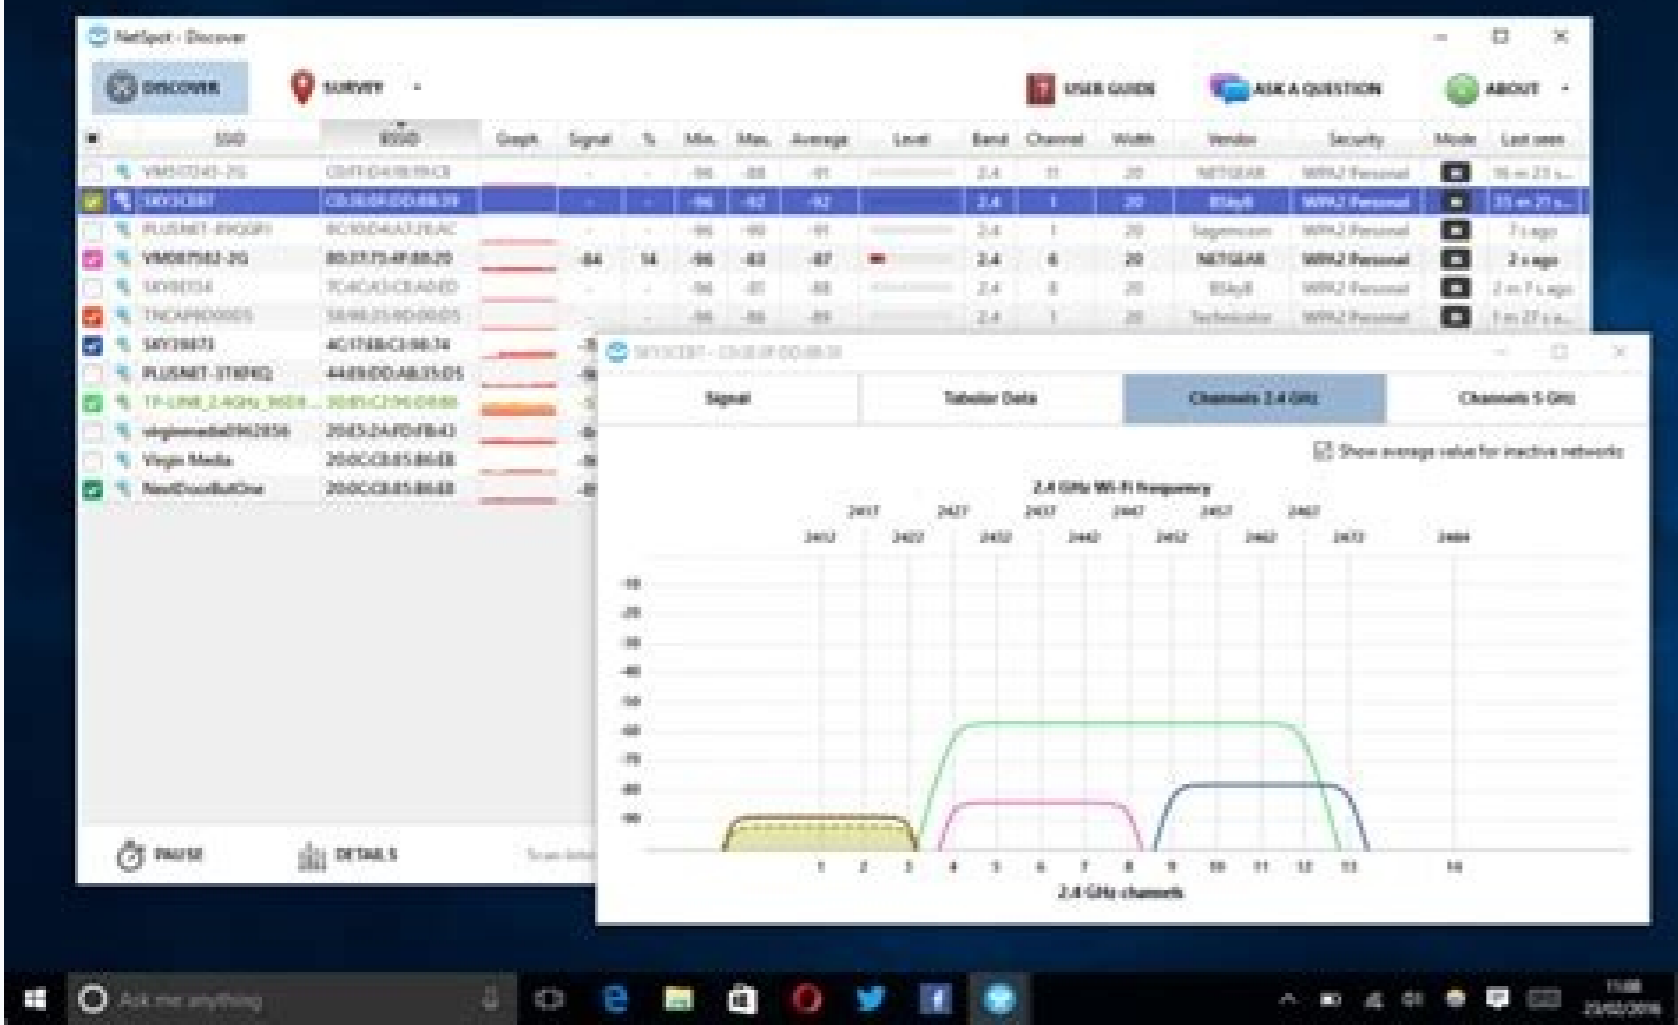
NetSpot - Discover

DISCOVER

SURVEY

USER GUIDE

ASK A QUESTION

ABOUT

| | SSID | BSSID | Graph | Signal | % | Min. | Max. | Average | Level | Band | Channel | Width | Vendor | Security | Mode | Last seen |
|---|---|---|---|---|---|---|---|---|---|---|---|---|---|---|---|---|
| | VM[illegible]-2G | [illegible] | | - | - | -96 | -88 | -91 | | 2.4 | 11 | 20 | NETGEAR | WPA2 Personal | | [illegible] |
| | SKY3CE87 | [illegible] | | - | - | -96 | -92 | -92 | | 2.4 | 1 | 20 | BSkyB | WPA2 Personal | | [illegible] |
| | PLUSNET-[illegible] | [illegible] | | - | - | -96 | -90 | -91 | | 2.4 | 1 | 20 | Sagemcom | WPA2 Personal | | 7 s ago |
| | VM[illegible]-2G | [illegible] | | -84 | 14 | -96 | -83 | -87 | | 2.4 | 6 | 20 | NETGEAR | WPA2 Personal | | 2 s ago |
| | SKY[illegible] | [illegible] | | - | - | -96 | -81 | -88 | | 2.4 | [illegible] | 20 | BSkyB | WPA2 Personal | | 2 m 7 s ago |
| | TNCAP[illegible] | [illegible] | | - | - | -96 | -86 | -89 | | 2.4 | 1 | 20 | Technicolor | WPA2 Personal | | 1 m 27 s a... |
| | SKY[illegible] | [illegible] | | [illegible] | | | | | | | | | | | | |
| | PLUSNET-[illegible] | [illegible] | | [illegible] | | | | | | | | | | | | |
| | TP-LINK_2.4GHz_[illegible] | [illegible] | | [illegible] | | | | | | | | | | | | |
| | virginmedia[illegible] | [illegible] | | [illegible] | | | | | | | | | | | | |
| | Virgin Media | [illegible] | | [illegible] | | | | | | | | | | | | |
| | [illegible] | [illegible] | | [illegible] | | | | | | | | | | | | |

PAUSE

DETAILS

SKY3CE87 - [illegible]

Signal

Tabular Data

Channels 2.4 GHz

Channels 5 GHz

Show average value for inactive networks

2.4 GHz Wi-Fi frequency

2417 2427 2437 2447 2457 2467
2412 2422 2432 2442 2452 2462 2472 2484

-10
-20
-30
-40
-50
-60
-70
-80
-90

1 2 3 4 5 6 7 8 9 10 11 12 13 14

2.4 GHz channels

Ask me anything

11:08
23/02/2016